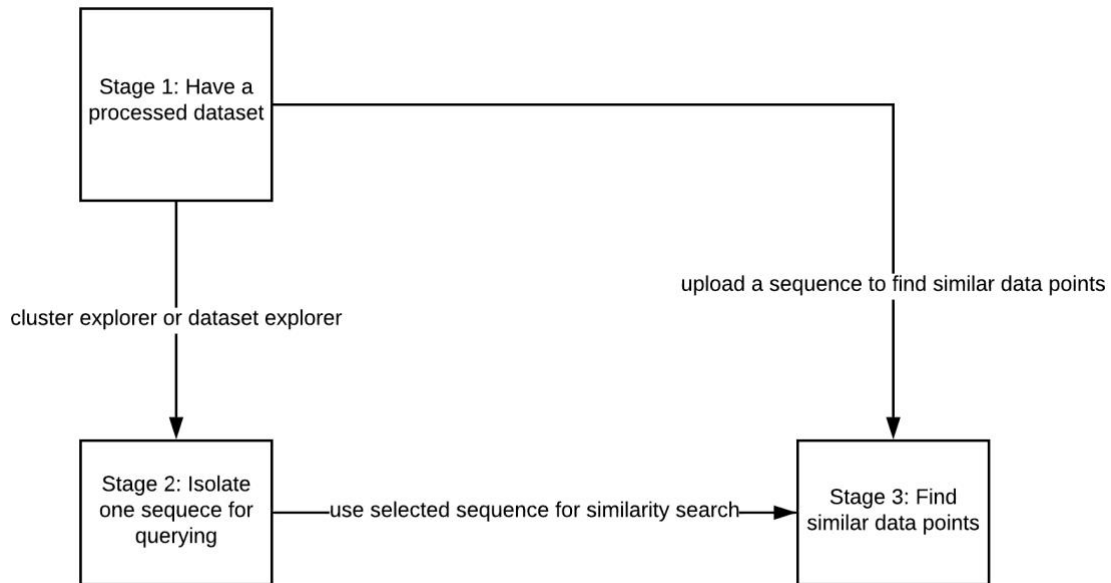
Stage 1: Have a processed dataset

upload a sequence to find similar data points

cluster explorer or dataset explorer

Stage 2: Isolate one sequece for querying

use selected sequence for similarity search

Stage 3: Find similar data points